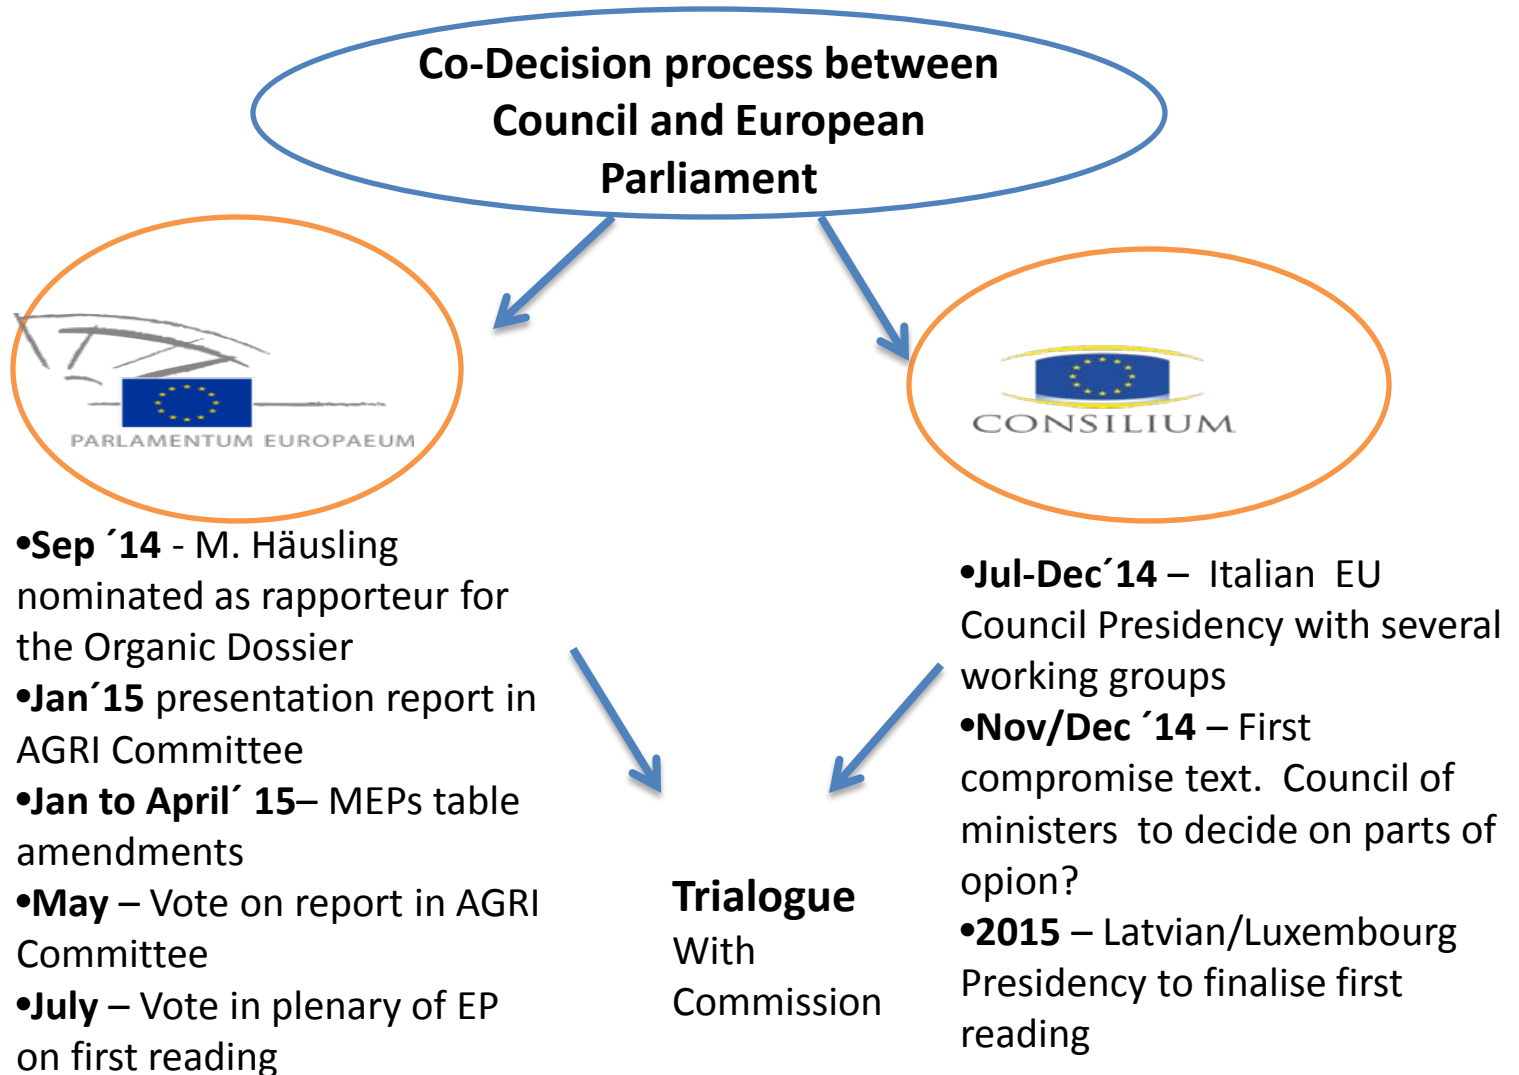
Co-Decision process between Council and European Parliament

PARLAMENTUM EUROPAEUM

CONSILIUM

•Sep ´14 - M. Häusling nominated as rapporteur for the Organic Dossier
•Jan´15 presentation report in AGRI Committee
•Jan to April´ 15– MEPs table amendments
•May – Vote on report in AGRI Committee
•July – Vote in plenary of EP on first reading

Trialogue
With
Commission

•Jul-Dec´14 – Italian EU Council Presidency with several working groups
•Nov/Dec ´14 – First compromise text. Council of ministers to decide on parts of opion?
•2015 – Latvian/Luxembourg Presidency to finalise first reading